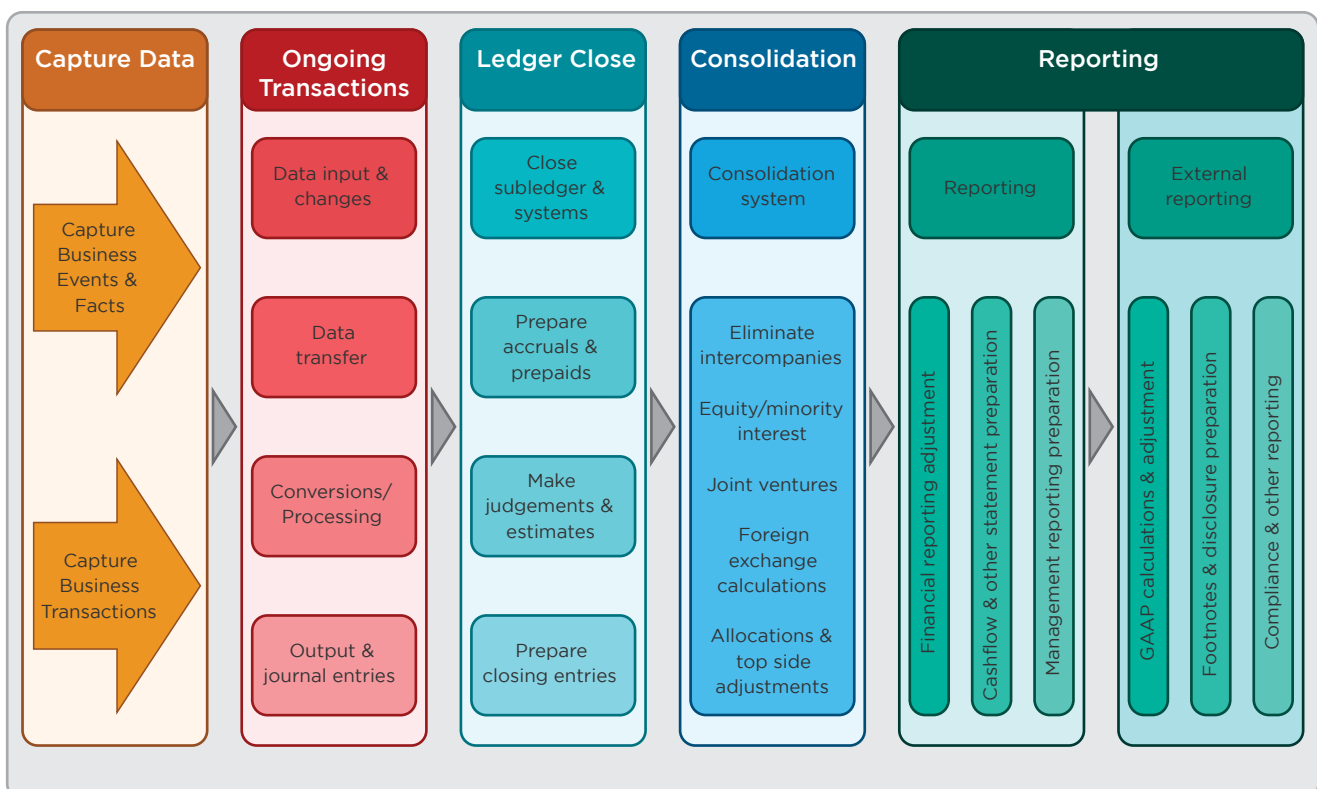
Capture Data

Capture Business Events & Facts

Capture Business Transactions

Ongoing Transactions

Data input & changes

Data transfer

Conversions/ Processing

Output & journal entries

Ledger Close

Close subledger & systems

Prepare accruals & prepaids

Make judgements & estimates

Prepare closing entries

Consolidation

Consolidation system

Eliminate intercompanies

Equity/minority interest

Joint ventures

Foreign exchange calculations

Allocations & top side adjustments

Reporting

Reporting

Financial reporting adjustment

Cashflow & other statement preparation

Management reporting preparation

External reporting

GAAP calculations & adjustment

Footnotes & disclosure preparation

Compliance & other reporting